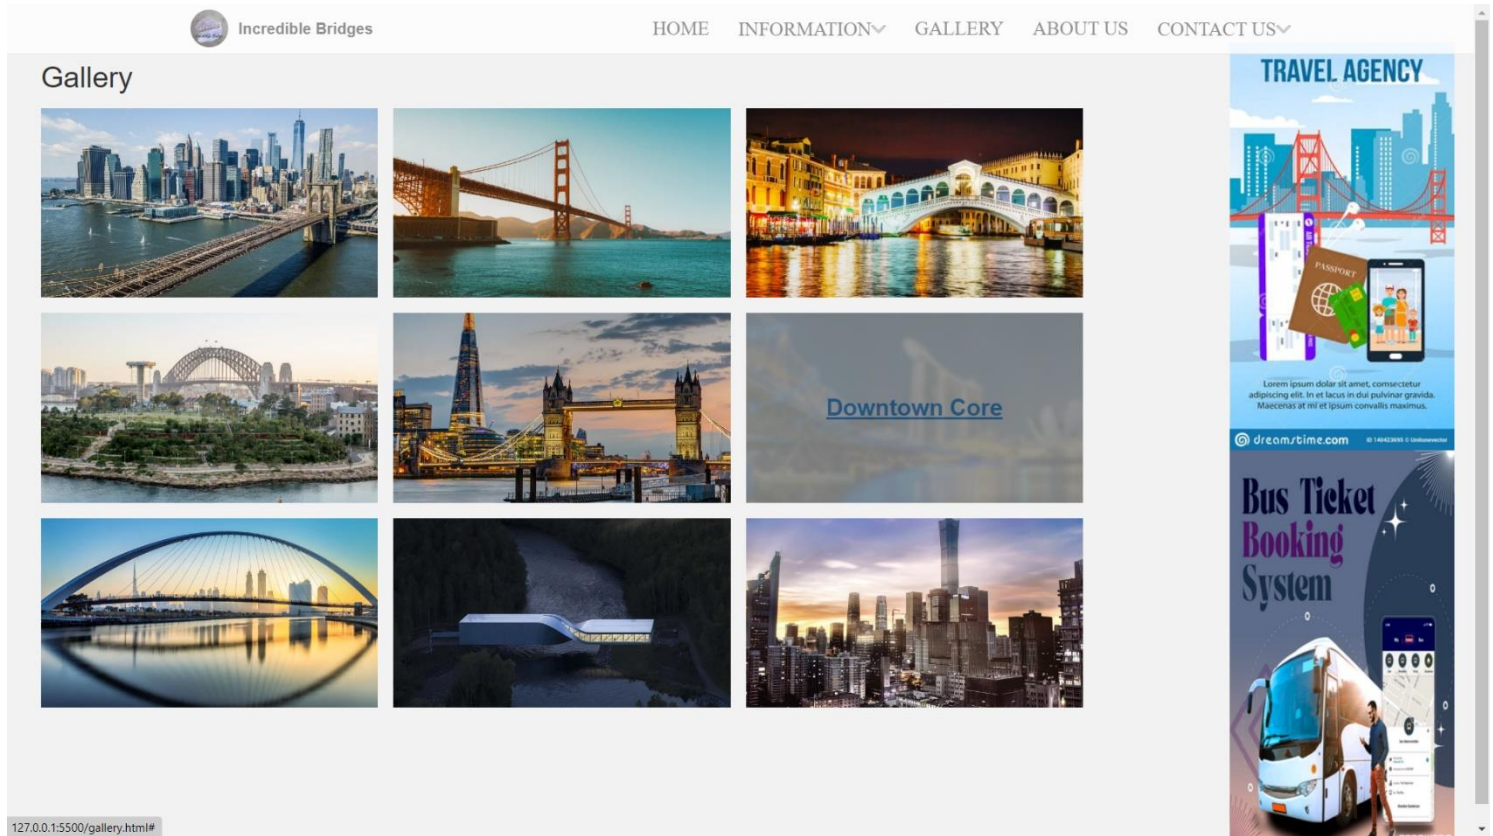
Incredible Bridges

HOME INFORMATION GALLERY ABOUT US CONTACT US

Gallery

Downtown Core

TRAVEL AGENCY

PASSPORT

Lorem ipsum dolor sit amet, consectetur adipiscing elit. In et lacus in dui pulvinar gravida. Maecenas at mi et ipsum convallis maximus.

dreamstime.com

Bus Ticket Booking System

127.0.0.1:5500/gallery.html#